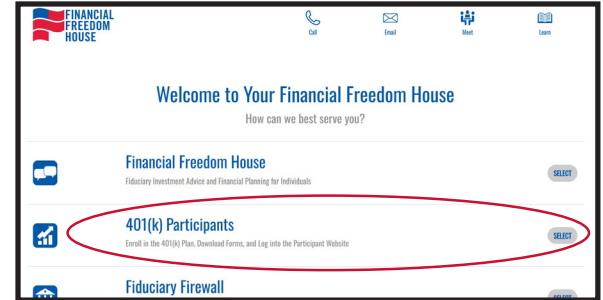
FINANCIAL FREEDOM HOUSE

Call
Email
Meet
Learn

Welcome to Your Financial Freedom House

How can we best serve you?

Financial Freedom House
Fiduciary Investment Advice and Financial Planning for Individuals
SELECT

401(k) Participants
Enroll in the 401(k) Plan, Download Forms, and Log into the Participant Website
SELECT

Fiduciary Firewall
SELECT